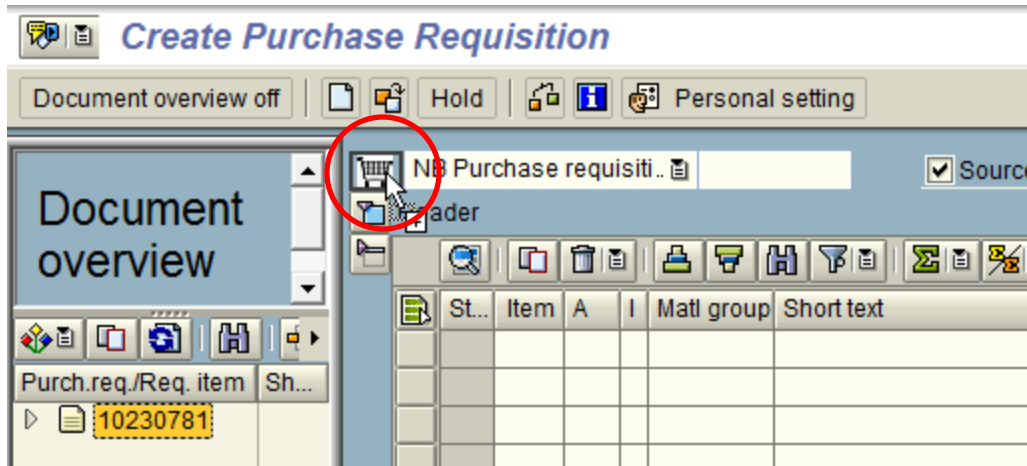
Create Purchase Requisition

Document overview off
Hold
Personal setting

Document overview

Purch.req./Req. item | Sh...

10230781

NB Purchase requisiti..

Source

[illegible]ader

| St... | Item | A | I | Matl group | Short text |
|---|---|---|---|---|---|